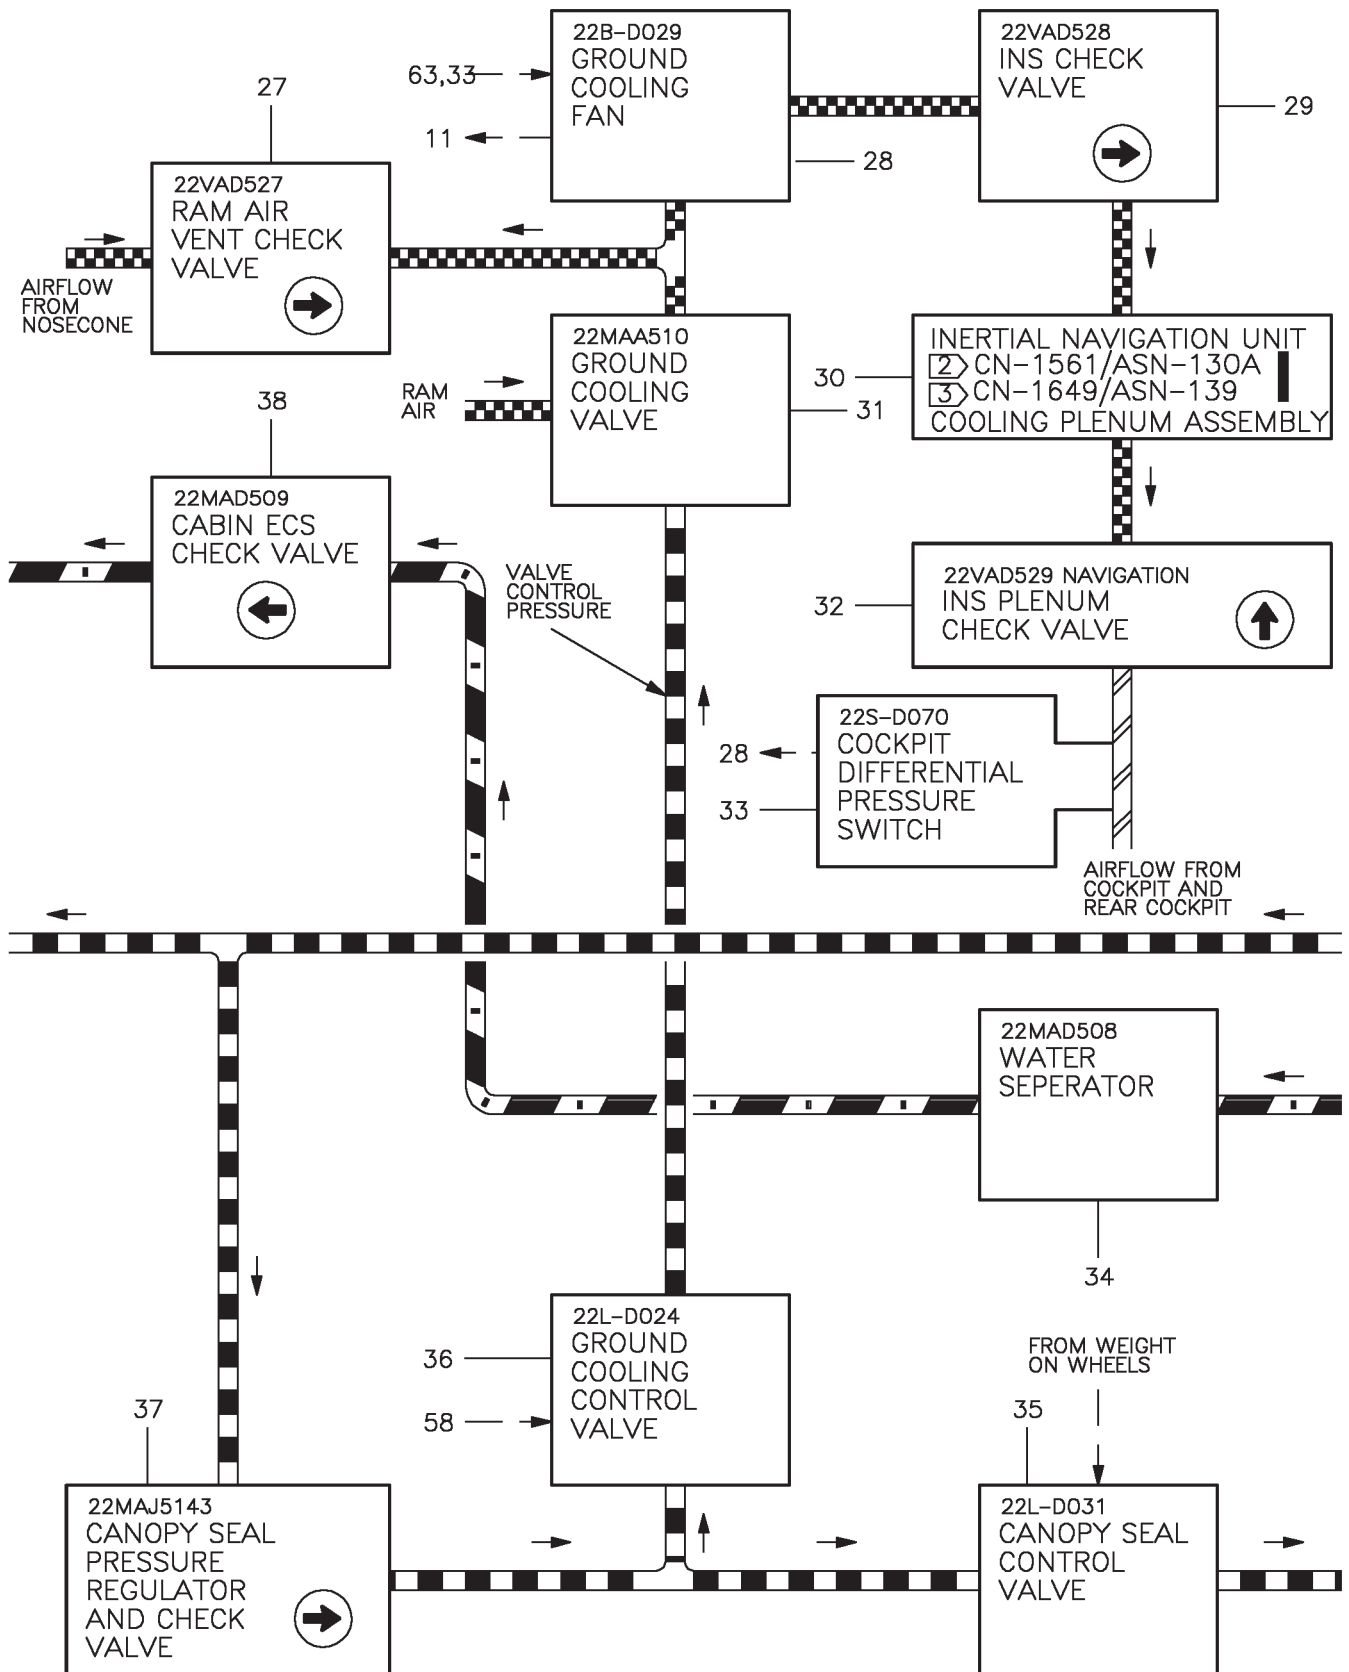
22B-D029
GROUND
COOLING
FAN

63,33

11

22VAD528
INS CHECK
VALVE

29

28

27

22VAD527
RAM AIR
VENT CHECK
VALVE

AIRFLOW
FROM
NOSECONE

22MAA510
GROUND
COOLING
VALVE

RAM
AIR

31

INERTIAL NAVIGATION UNIT
2 CN-1561/ASN-130A
3 CN-1649/ASN-139
COOLING PLENUM ASSEMBLY

30

38

22MAD509
CABIN ECS
CHECK VALVE

VALVE
CONTROL
PRESSURE

22VAD529 NAVIGATION
INS PLENUM
CHECK VALVE

32

22S-D070
COCKPIT
DIFFERENTIAL
PRESSURE
SWITCH

28

33

AIRFLOW FROM
COCKPIT AND
REAR COCKPIT

22MAD508
WATER
SEPERATOR

34

22L-D024
GROUND
COOLING
CONTROL
VALVE

36

58

FROM WEIGHT
ON WHEELS

37

35

22MAJ5143
CANOPY SEAL
PRESSURE
REGULATOR
AND CHECK
VALVE

22L-D031
CANOPY SEAL
CONTROL
VALVE